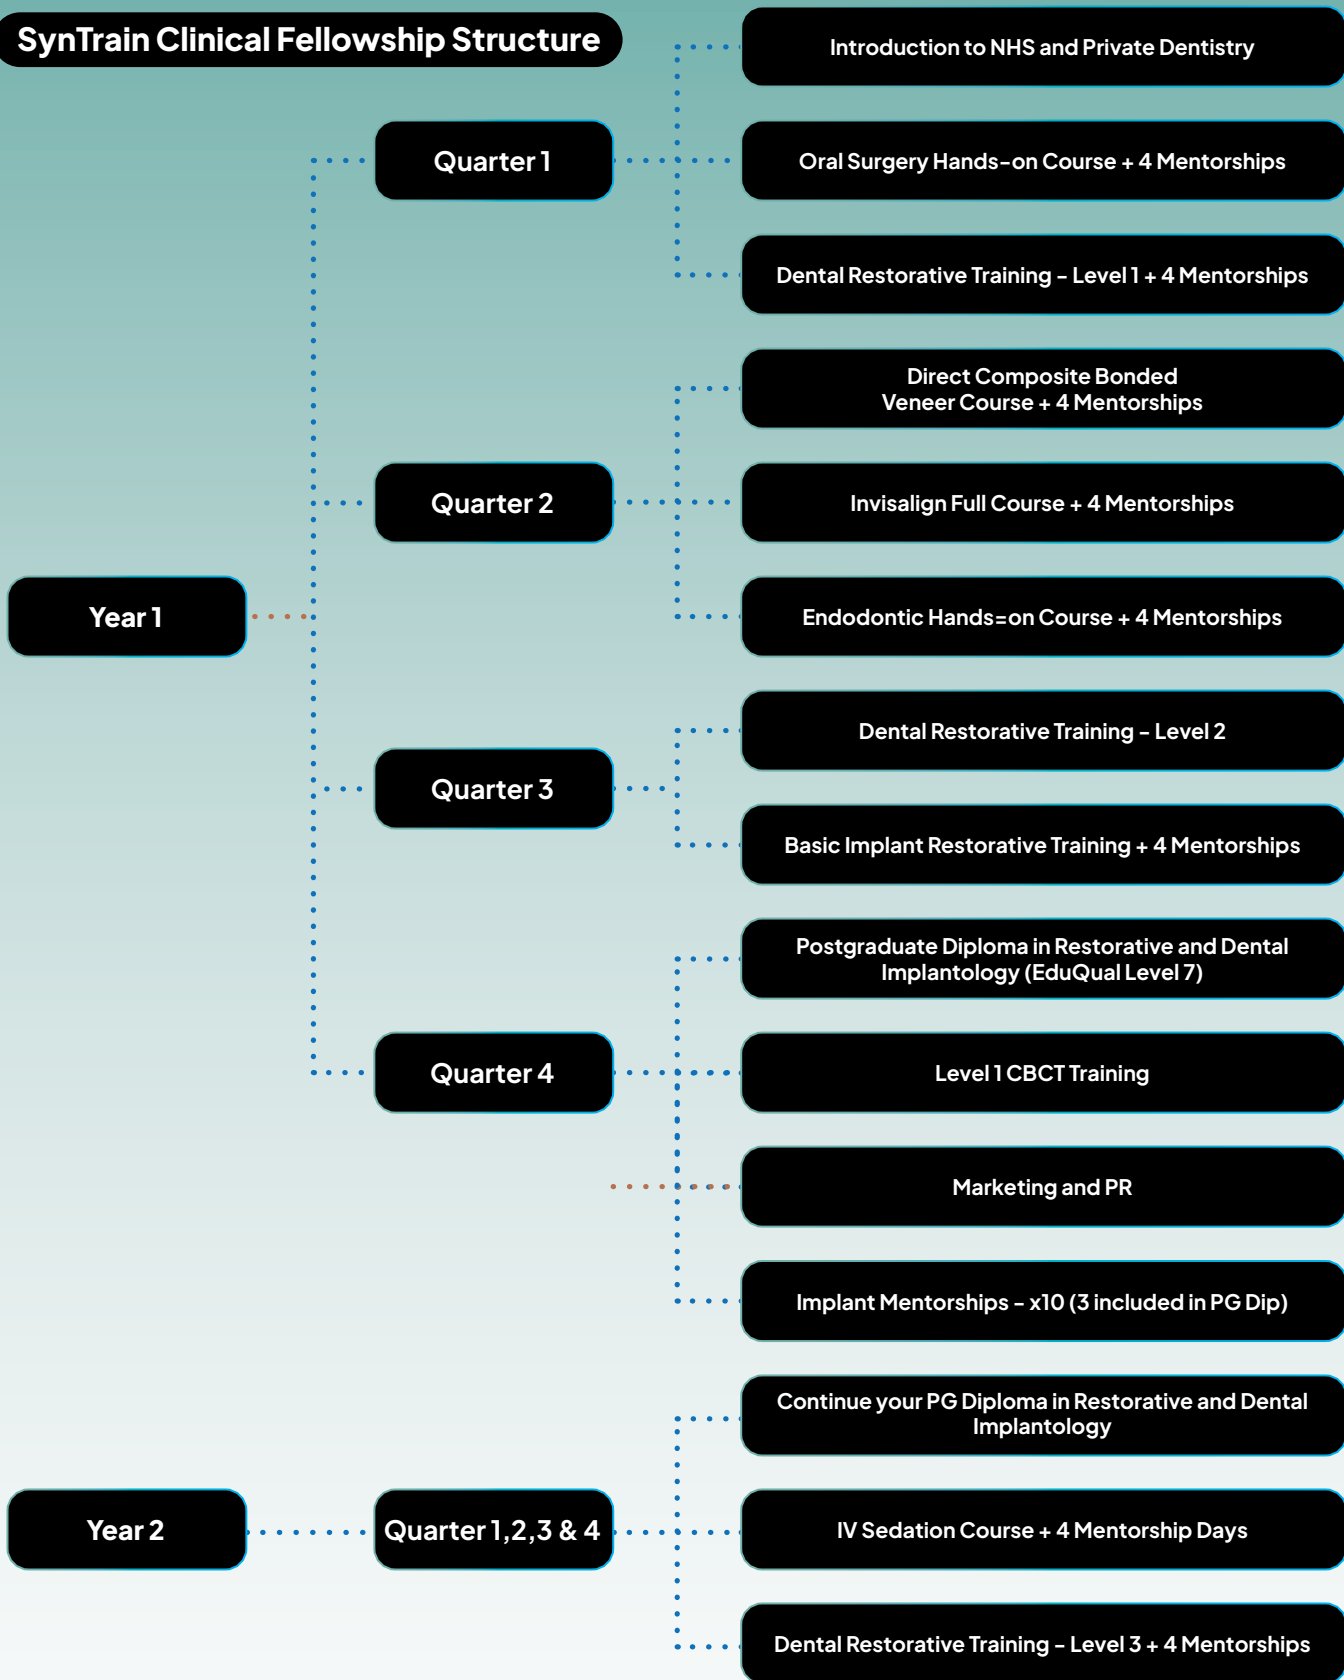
SynTrain Clinical Fellowship Structure

Year 1

Quarter 1

Introduction to NHS and Private Dentistry

Oral Surgery Hands-on Course + 4 Mentorships

Dental Restorative Training - Level 1 + 4 Mentorships

Quarter 2

Direct Composite Bonded Veneer Course + 4 Mentorships

Invisalign Full Course + 4 Mentorships

Endodontic Hands=on Course + 4 Mentorships

Quarter 3

Dental Restorative Training - Level 2

Basic Implant Restorative Training + 4 Mentorships

Quarter 4

Postgraduate Diploma in Restorative and Dental Implantology (EduQual Level 7)

Level 1 CBCT Training

Marketing and PR

Implant Mentorships - x10 (3 included in PG Dip)

Year 2

Quarter 1,2,3 & 4

Continue your PG Diploma in Restorative and Dental Implantology

IV Sedation Course + 4 Mentorship Days

Dental Restorative Training - Level 3 + 4 Mentorships